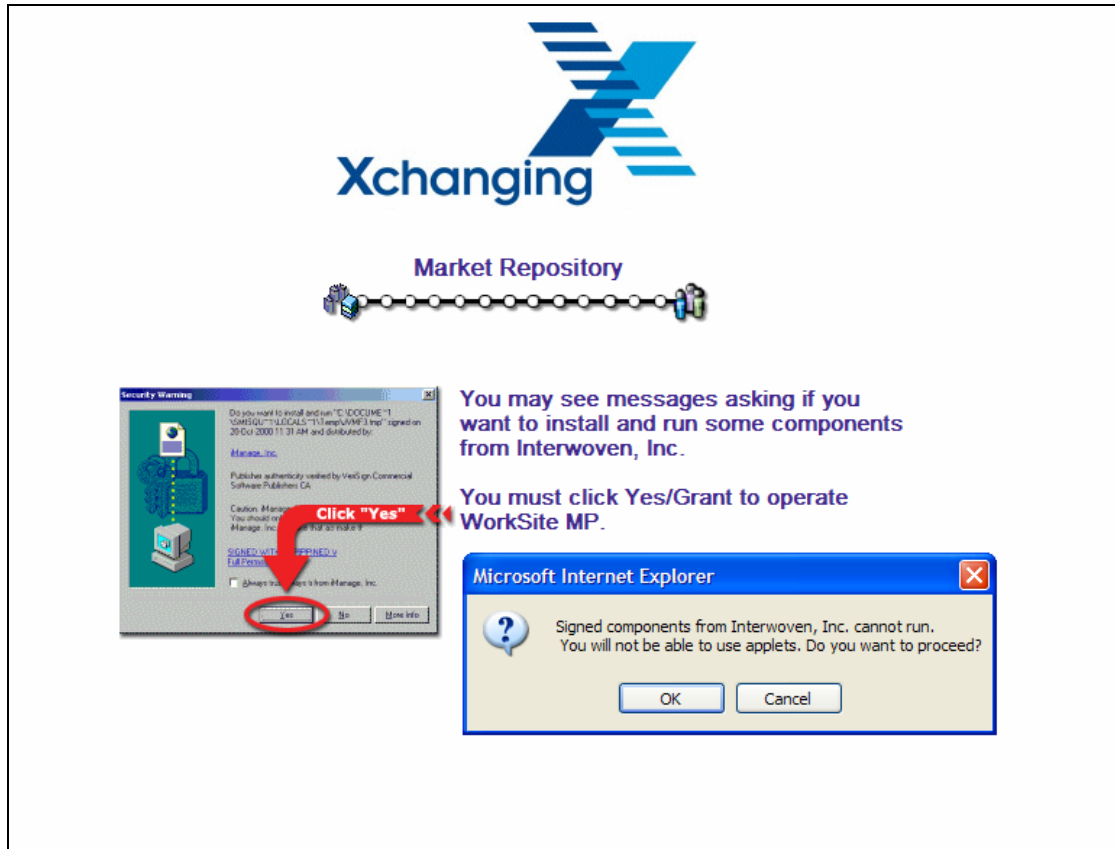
Xchanging

Market Repository

Security Warning

Do you want to install and run "C:\DOCUME~1\SMISQU~1\LOCALS~1\Temp\VMF3.tmp" signed on 20 Oct 2000 11:31 AM and distributed by:

iManage, Inc.

Publisher authenticity verified by VeriSign Commercial Software Publishers CA

Caution: iManage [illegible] You should on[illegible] iManage, Inc. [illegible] that advisable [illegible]

SIGNED WITH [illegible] PPPNED V
Full Permis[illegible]

Always trus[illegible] ays from iManage, Inc.

Yes No More Info

Click "Yes"

You may see messages asking if you want to install and run some components from Interwoven, Inc.

You must click Yes/Grant to operate WorkSite MP.

Microsoft Internet Explorer

Signed components from Interwoven, Inc. cannot run.
You will not be able to use applets. Do you want to proceed?

OK Cancel